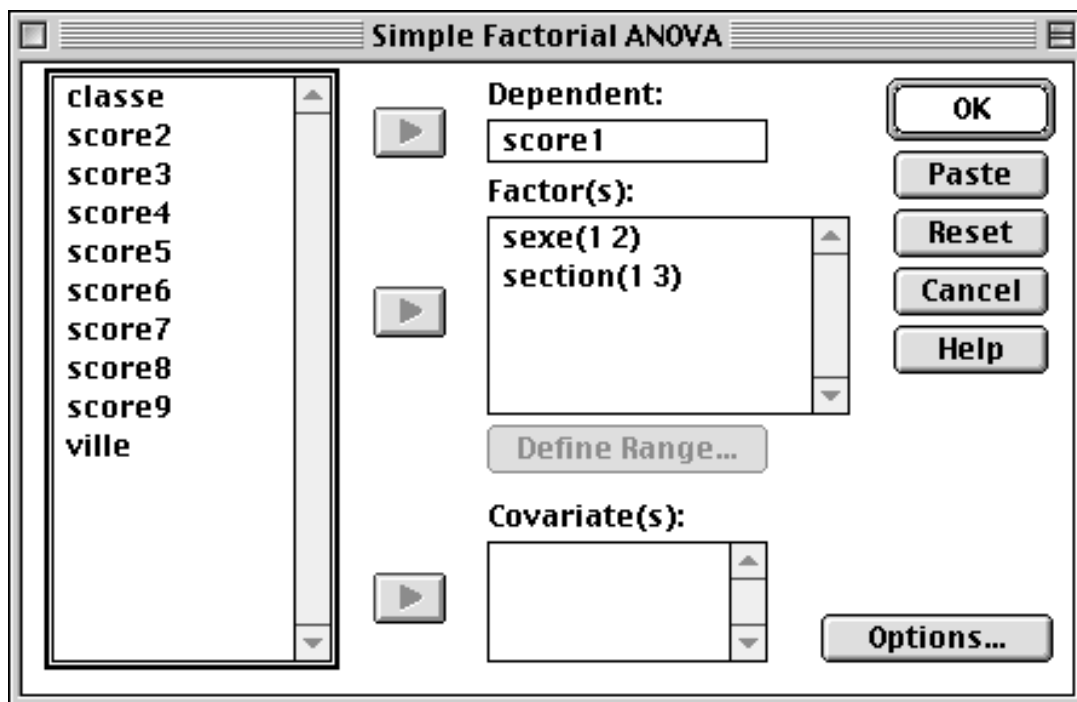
Simple Factorial ANOVA

classe
score2
score3
score4
score5
score6
score7
score8
score9
ville

Dependent:
score1

Factor(s):
sexe(1 2)
section(1 3)

Define Range...

Covariate(s):

OK
Paste
Reset
Cancel
Help

Options...